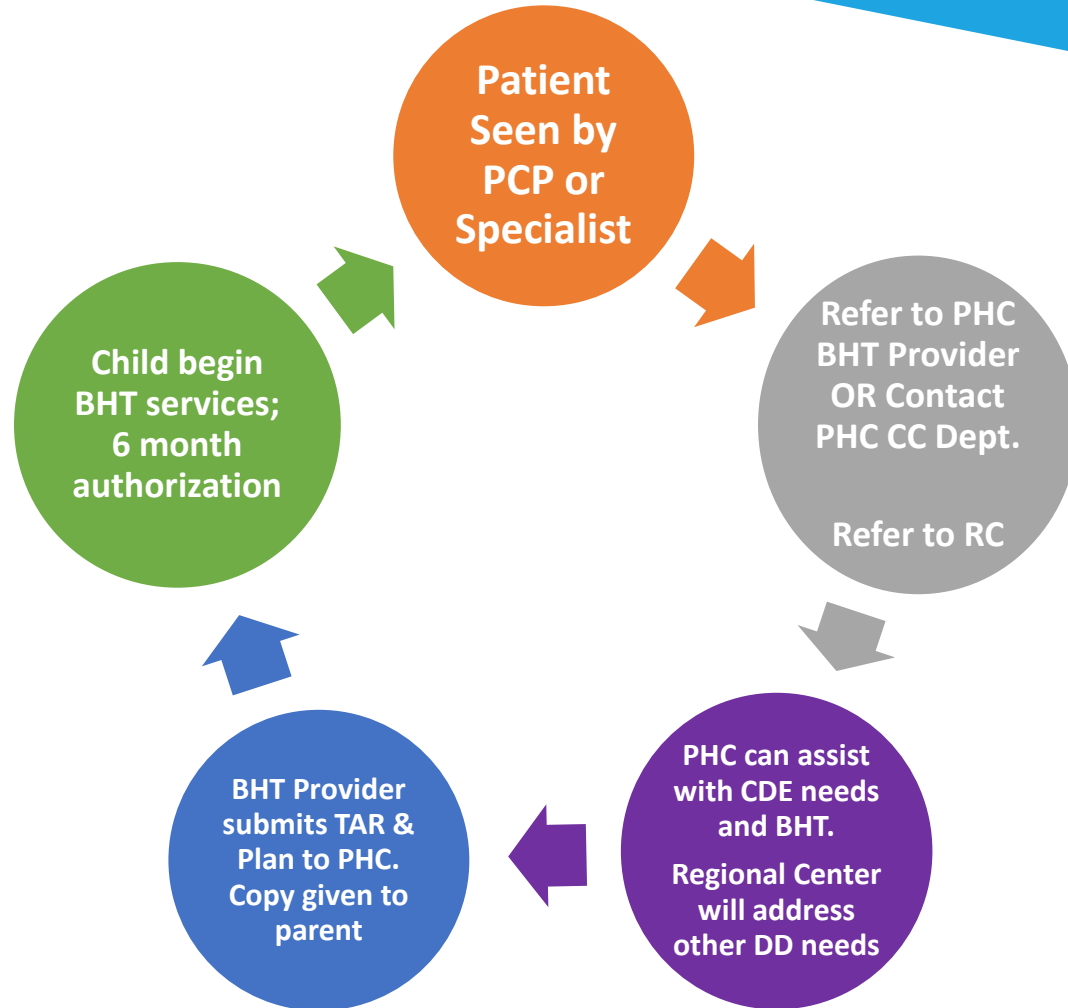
Patient Seen by PCP or Specialist

Refer to PHC BHT Provider OR Contact PHC CC Dept.

Refer to RC

PHC can assist with CDE needs and BHT.

Regional Center will address other DD needs

BHT Provider submits TAR & Plan to PHC. Copy given to parent

Child begin BHT services; 6 month authorization